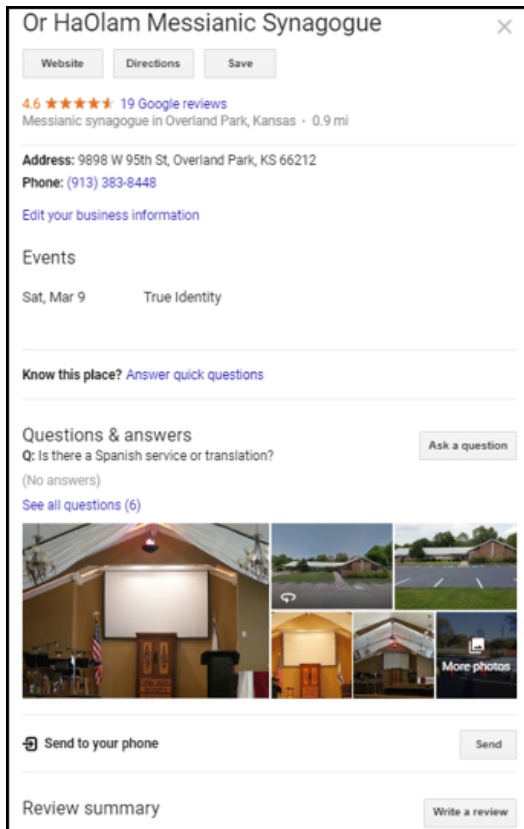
Or HaOlam Messianic Synagogue

Website Directions Save

4.6 ★★★★★ 19 Google reviews
Messianic synagogue in Overland Park, Kansas · 0.9 mi

Address: 9898 W 95th St, Overland Park, KS 66212
Phone: (913) 383-8448

Edit your business information

Events

Sat, Mar 9 True Identity

Know this place? Answer quick questions

Questions & answers
Q: Is there a Spanish service or translation?
(No answers)
See all questions (6)

Ask a question

More photos

Send to your phone Send

Review summary Write a review